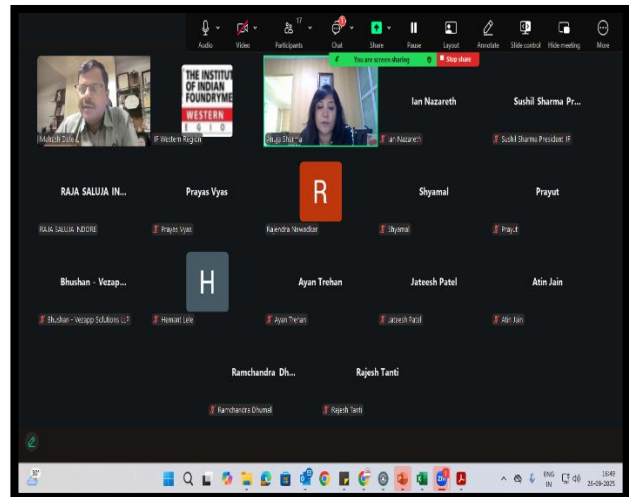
Audio Video 17 Participants Chat Share Pause Layout Annotate Slide control Hide meeting More

You are screen sharing Stop share

THE INSTITUTE OF INDIAN FOUNDRYMEN WESTERN REGION

Mahesh Dole IIF Western Region Anuja Sharma Ian Nazareth

Ian Nazareth

Sushil Sharma Pr...

Sushil Sharma President IIF

RAJA SALUJA IN...

RAJA SALUJA INDORE

Prayas Vyas

Prayas Vyas

R

Rajendra Newadkar

Shyamal

Shyamal

Prayut

Prayut

Bhushan - Vezap...

Bhushan - Vezapp Solutions LLP

H

Hemant Lele

Ayan Trehan

Ayan Trehan

Jateesh Patel

Jateesh Patel

Atin Jain

Atin Jain

Ramchandra Dh...

Ramchandra Dhumal

Rajesh Tanti

Rajesh Tanti

30°

ENG IN 16:49 26-09-2025